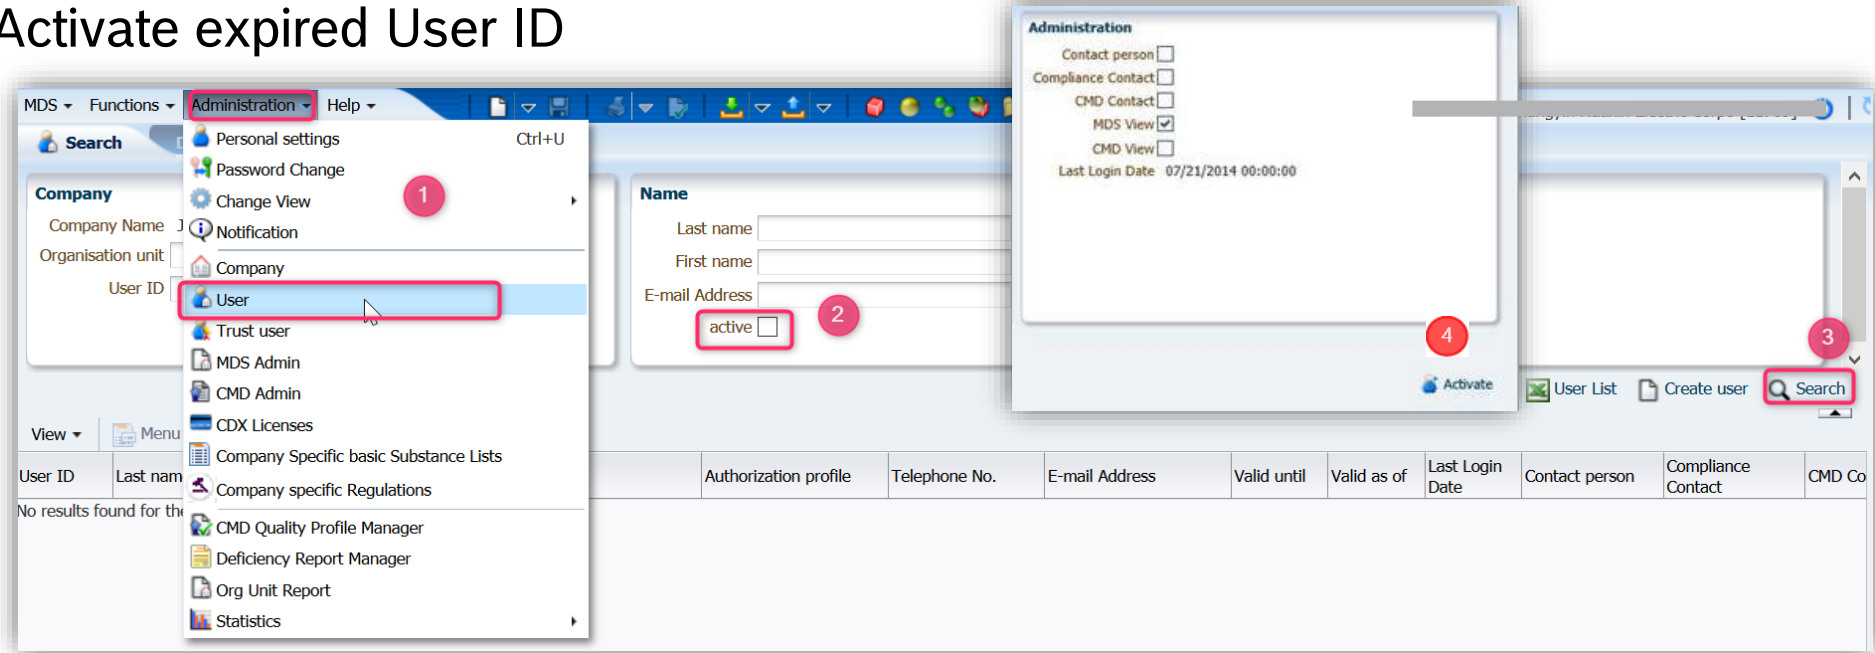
Activate expired User ID

MDS Functions Administration Help

Search

Personal settings Ctrl+U
Password Change
Change View
Notification
Company
User
Trust user
MDS Admin
CMD Admin
CDX Licenses
Company Specific basic Substance Lists
Company specific Regulations
CMD Quality Profile Manager
Deficiency Report Manager
Org Unit Report
Statistics

1

Company
Company Name
Organisation unit
User ID

Name
Last name
First name
E-mail Address
active

2

Administration
Contact person
Compliance Contact
CMD Contact
MDS View
CMD View
Last Login Date 07/21/2014 00:00:00

4

Activate

3

User List Create user Search

View Menu

| User ID | Last nam | Authorization profile | Telephone No. | E-mail Address | Valid until | Valid as of | Last Login Date | Contact person | Compliance Contact | CMD Co |
|---|---|---|---|---|---|---|---|---|---|---|

No results found for the